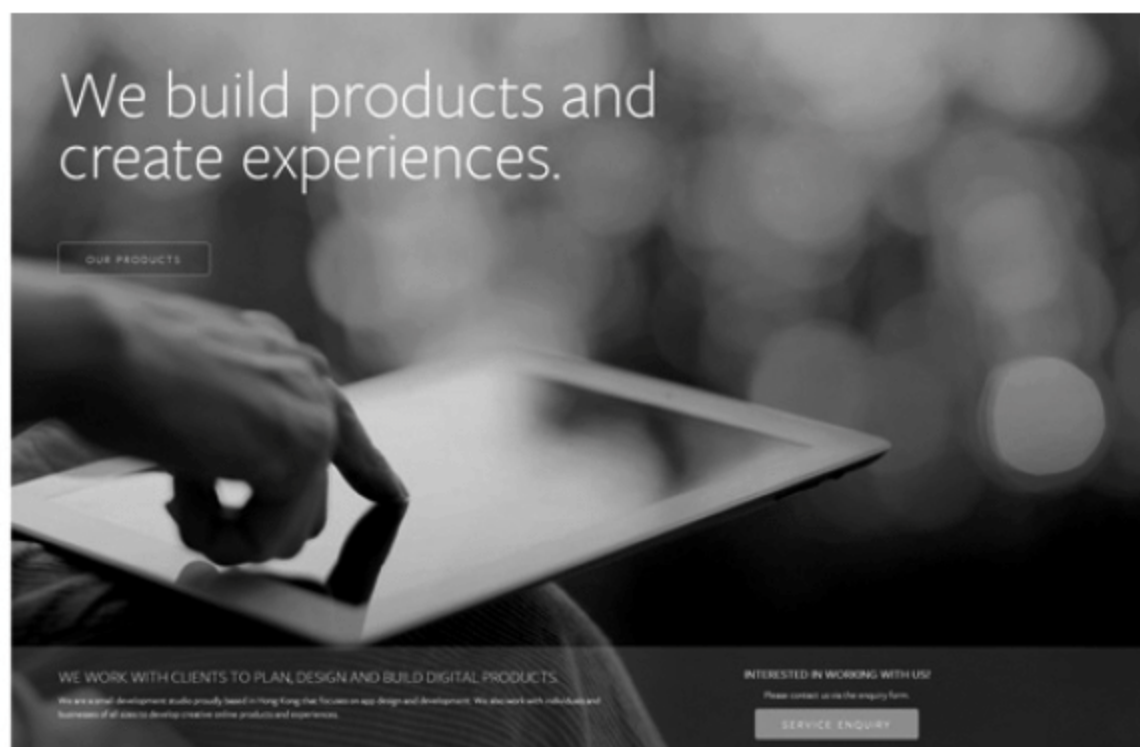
We build products and create experiences.

OUR PRODUCTS

WE WORK WITH CLIENTS TO PLAN, DESIGN AND BUILD DIGITAL PRODUCTS.

We are a small development studio proudly based in Hong Kong that focuses on app design and development. We also work with individuals and businesses of all sizes to develop creative online products and experiences.

INTERESTED IN WORKING WITH US?

Please contact us via the enquiry form.

SERVICE ENQUIRY